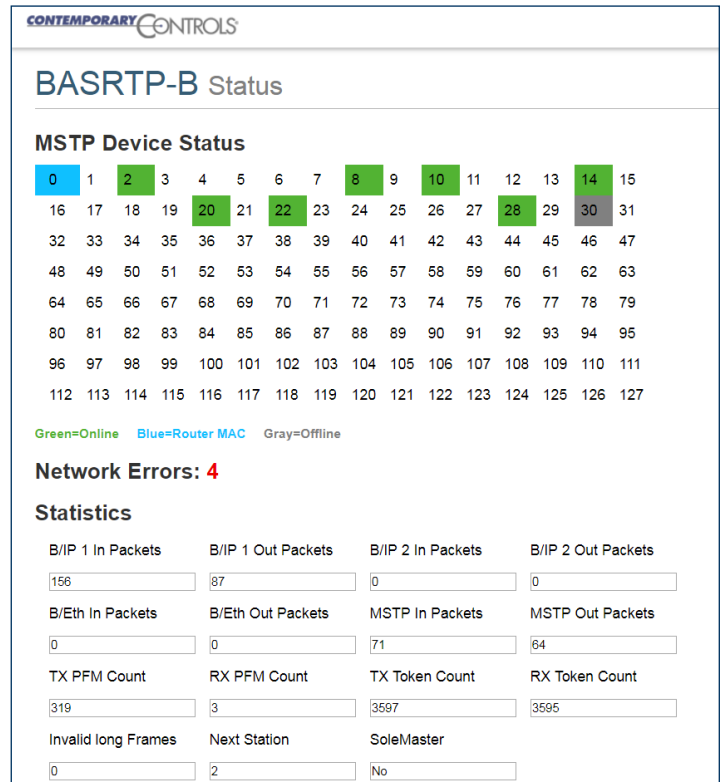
CONTEMPORARY CONTROLS

BASRTP-B Status

MSTP Device Status

| | | | | | | | | | | | | | | | |
|---|---|---|---|---|---|---|---|---|---|---|---|---|---|---|---|
| 0 | 1 | 2 | 3 | 4 | 5 | 6 | 7 | 8 | 9 | 10 | 11 | 12 | 13 | 14 | 15 |
| 16 | 17 | 18 | 19 | 20 | 21 | 22 | 23 | 24 | 25 | 26 | 27 | 28 | 29 | 30 | 31 |
| 32 | 33 | 34 | 35 | 36 | 37 | 38 | 39 | 40 | 41 | 42 | 43 | 44 | 45 | 46 | 47 |
| 48 | 49 | 50 | 51 | 52 | 53 | 54 | 55 | 56 | 57 | 58 | 59 | 60 | 61 | 62 | 63 |
| 64 | 65 | 66 | 67 | 68 | 69 | 70 | 71 | 72 | 73 | 74 | 75 | 76 | 77 | 78 | 79 |
| 80 | 81 | 82 | 83 | 84 | 85 | 86 | 87 | 88 | 89 | 90 | 91 | 92 | 93 | 94 | 95 |
| 96 | 97 | 98 | 99 | 100 | 101 | 102 | 103 | 104 | 105 | 106 | 107 | 108 | 109 | 110 | 111 |
| 112 | 113 | 114 | 115 | 116 | 117 | 118 | 119 | 120 | 121 | 122 | 123 | 124 | 125 | 126 | 127 |

Green=Online Blue=Router MAC Gray=Offline

Network Errors: 4

Statistics

| B/IP 1 In Packets | B/IP 1 Out Packets | B/IP 2 In Packets | B/IP 2 Out Packets |
|---|---|---|---|
| 156 | 87 | 0 | 0 |
| B/Eth In Packets | B/Eth Out Packets | MSTP In Packets | MSTP Out Packets |
| 0 | 0 | 71 | 64 |
| TX PFM Count | RX PFM Count | TX Token Count | RX Token Count |
| 319 | 3 | 3597 | 3595 |
| Invalid long Frames | Next Station | SoleMaster | |
| 0 | 2 | No | |